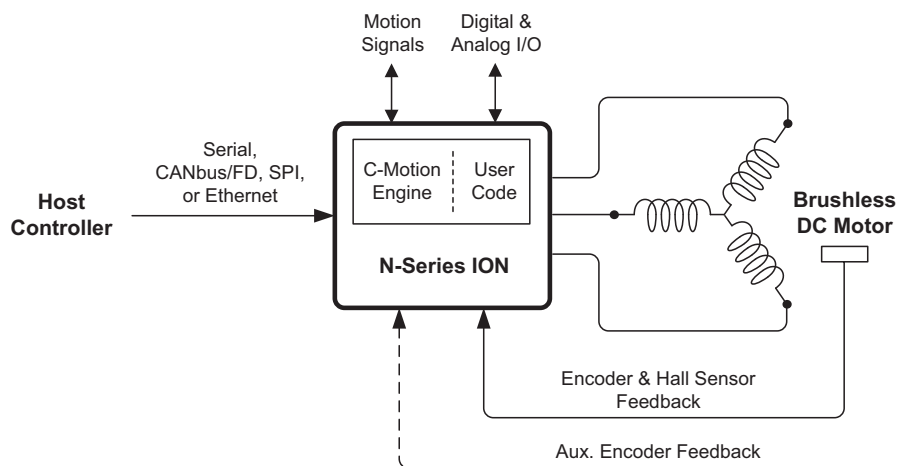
Motion Signals

Digital & Analog I/O

Serial, CANbus/FD, SPI, or Ethernet

Host Controller

C-Motion Engine

User Code

N-Series ION

Brushless DC Motor

Encoder & Hall Sensor Feedback

Aux. Encoder Feedback